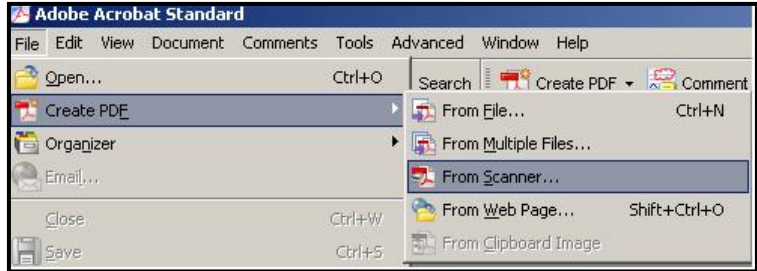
Adobe Acrobat Standard

File Edit View Document Comments Tools Advanced Window Help

Open... Ctrl+O
Create PDF
Organizer
Email...
Close Ctrl+W
Save Ctrl+S

Search Create PDF Comment

From File... Ctrl+N
From Multiple Files...
From Scanner...
From Web Page... Shift+Ctrl+O
From Clipboard Image